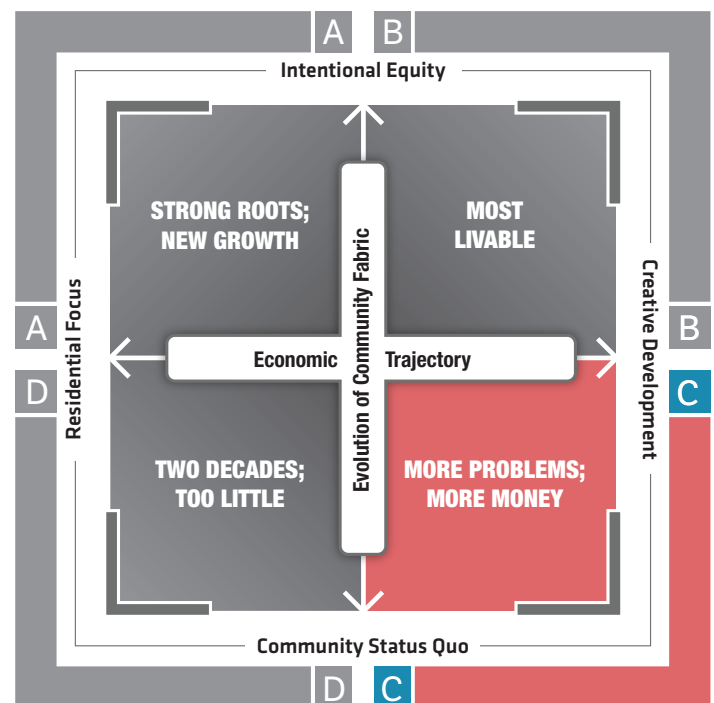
A B

Intentional Equity

STRONG ROOTS; NEW GROWTH

MOST LIVABLE

Evolution of Community Fabric

Economic Trajectory

A

D

Residential Focus

Creative Development

B

C

TWO DECADES; TOO LITTLE

MORE PROBLEMS; MORE MONEY

Community Status Quo

D C